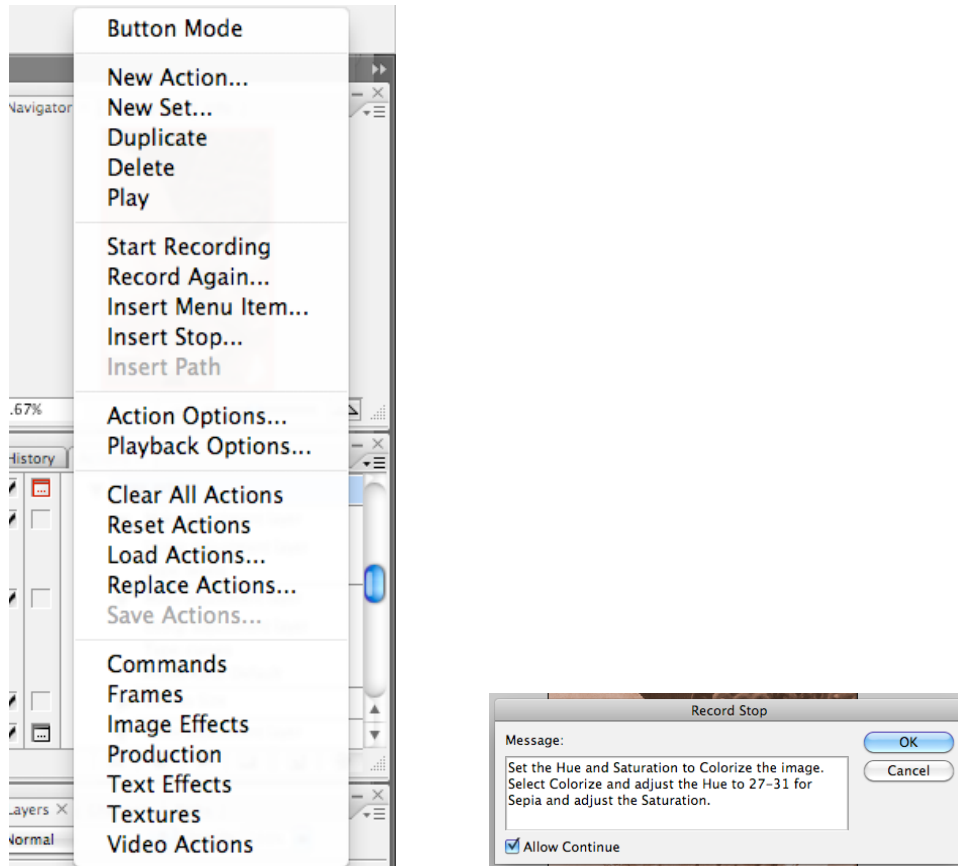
Navigator

.67%

History

Layers

Normal

Button Mode

New Action...
New Set...
Duplicate
Delete
Play

Start Recording
Record Again...
Insert Menu Item...
Insert Stop...
Insert Path

Action Options...
Playback Options...

Clear All Actions
Reset Actions
Load Actions...
Replace Actions...
Save Actions...

Commands
Frames
Image Effects
Production
Text Effects
Textures
Video Actions

Record Stop

Message:

Set the Hue and Saturation to Colorize the image. Select Colorize and adjust the Hue to 27-31 for Sepia and adjust the Saturation.

Allow Continue

OK

Cancel